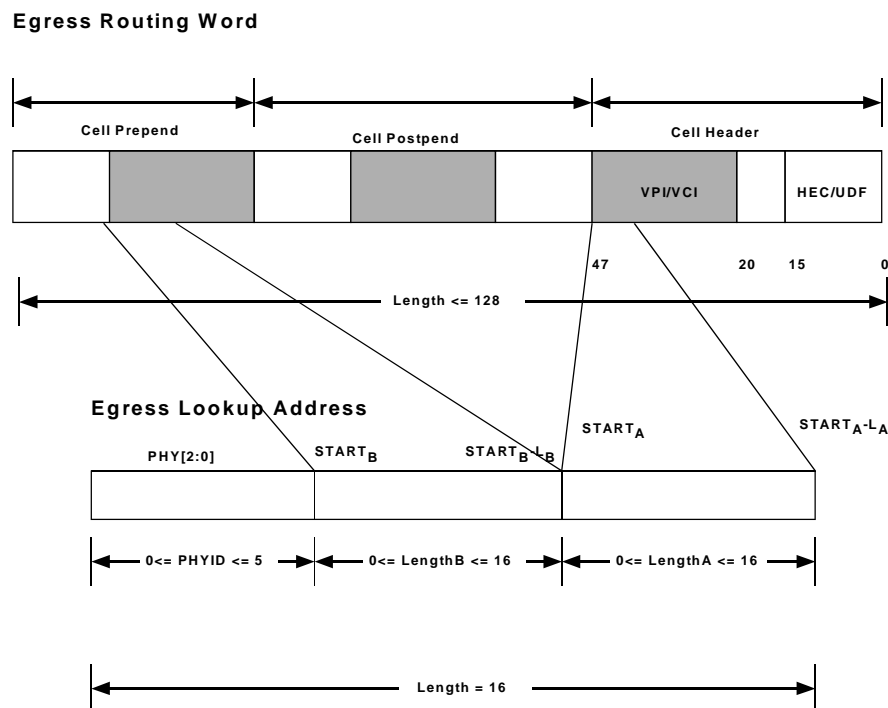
Egress Routing Word

Cell Prepend

Cell Postpend

Cell Header

VPI/VCI

HEC/UDF

47

20

15

0

Length <= 128

Egress Lookup Address

PHY[2:0]

$START_B$

$START_B-L_B$

$START_A$

$START_A-L_A$

0<= PHYID <= 5

0<= LengthB <= 16

0<= LengthA <= 16

Length = 16